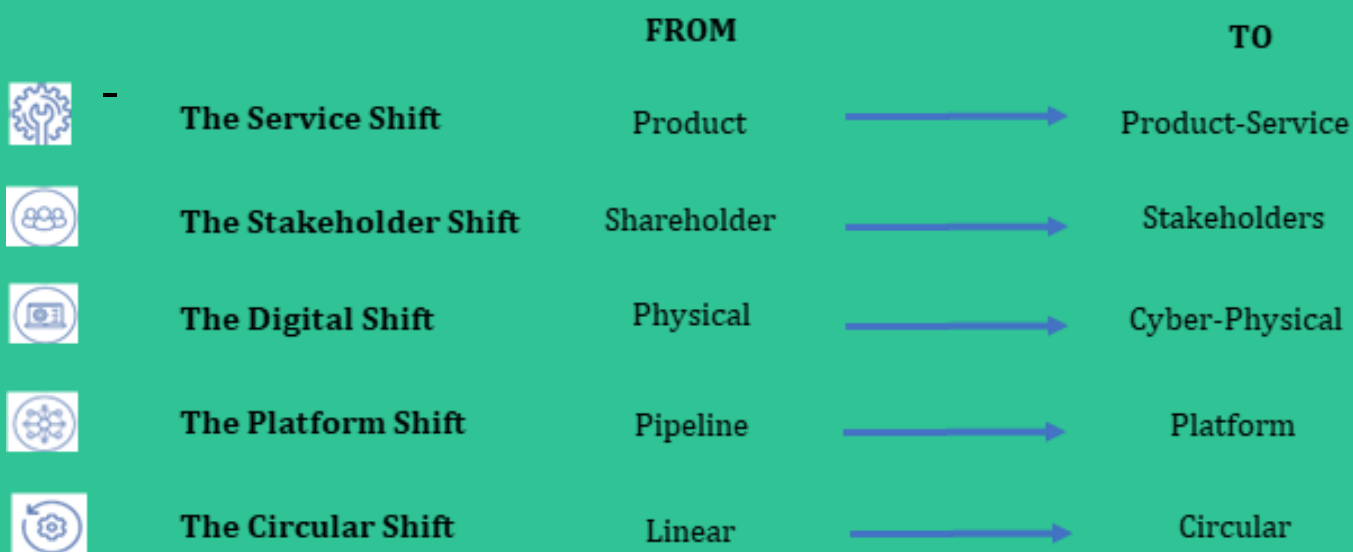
| | FROM | TO |
|---|---|---|
| The Service Shift | Product | Product-Service |
| The Stakeholder Shift | Shareholder | Stakeholders |
| The Digital Shift | Physical | Cyber-Physical |
| The Platform Shift | Pipeline | Platform |
| The Circular Shift | Linear | Circular |